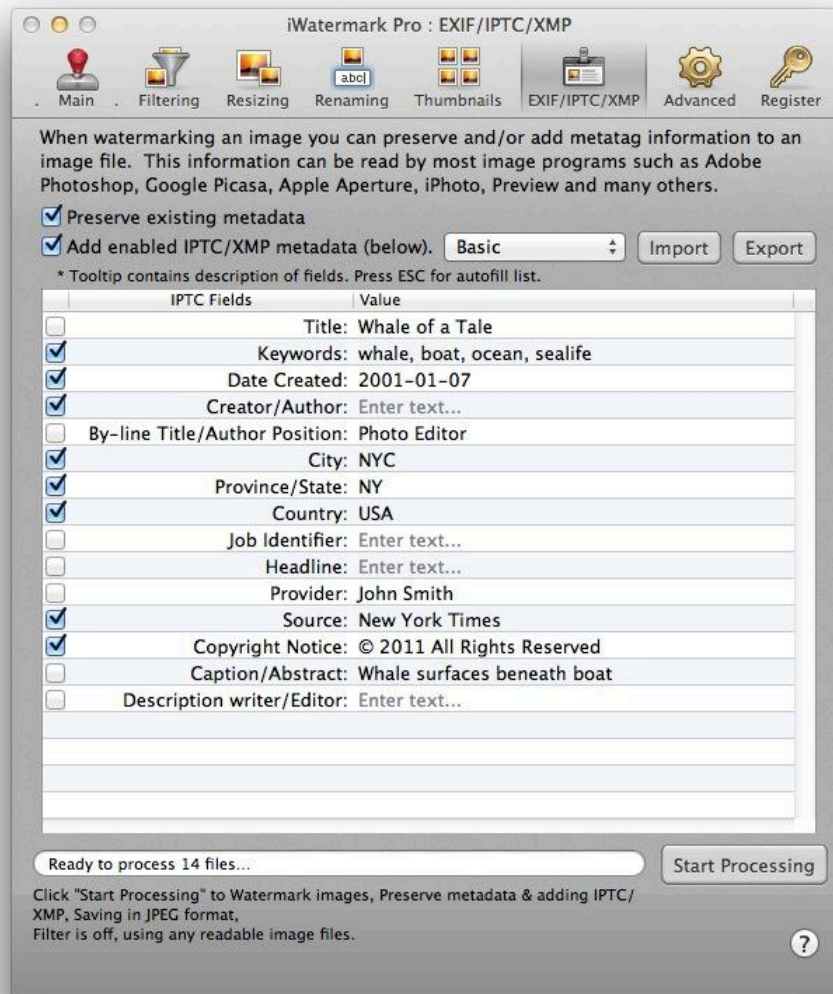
iWatermark Pro : EXIF/IPTC/XMP

Main   Filtering   Resizing   abc   Renaming   Thumbnails   EXIF/IPTC/XMP   Advanced   Register

When watermarking an image you can preserve and/or add metatag information to an image file. This information can be read by most image programs such as Adobe Photoshop, Google Picasa, Apple Aperture, iPhoto, Preview and many others.

☑ Preserve existing metadata
☑ Add enabled IPTC/XMP metadata (below).   Basic   Import   Export

* Tooltip contains description of fields. Press ESC for autofill list.

| | IPTC Fields | Value |
|---|---|---|
| ☐ | Title: | Whale of a Tale |
| ☑ | Keywords: | whale, boat, ocean, sealife |
| ☑ | Date Created: | 2001-01-07 |
| ☑ | Creator/Author: | Enter text... |
| ☐ | By-line Title/Author Position: | Photo Editor |
| ☑ | City: | NYC |
| ☑ | Province/State: | NY |
| ☑ | Country: | USA |
| ☐ | Job Identifier: | Enter text... |
| ☐ | Headline: | Enter text... |
| ☐ | Provider: | John Smith |
| ☑ | Source: | New York Times |
| ☑ | Copyright Notice: | © 2011 All Rights Reserved |
| ☐ | Caption/Abstract: | Whale surfaces beneath boat |
| ☐ | Description writer/Editor: | Enter text... |

Ready to process 14 files...   Start Processing

Click "Start Processing" to Watermark images, Preserve metadata & adding IPTC/XMP, Saving in JPEG format,
Filter is off, using any readable image files.

?